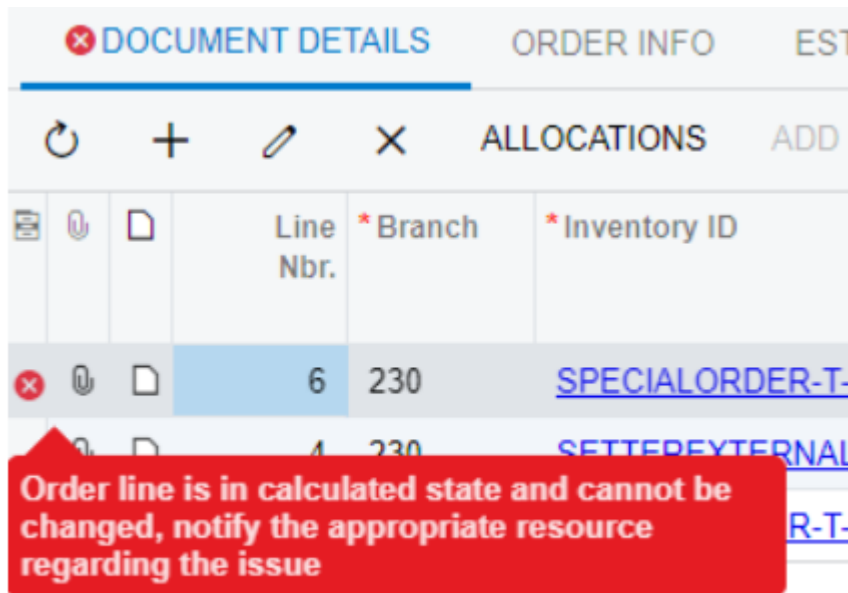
DOCUMENT DETAILS ORDER INFO EST

ALLOCATIONS ADD

| | | | Line Nbr. | * Branch | * Inventory ID |
|---|---|---|---|---|---|
| | | | 6 | 230 | SPECIALORDER-T- |
| | | | 4 | 230 | SETTEREXTERNAL |
| | | | | | R-T- |

Order line is in calculated state and cannot be changed, notify the appropriate resource regarding the issue